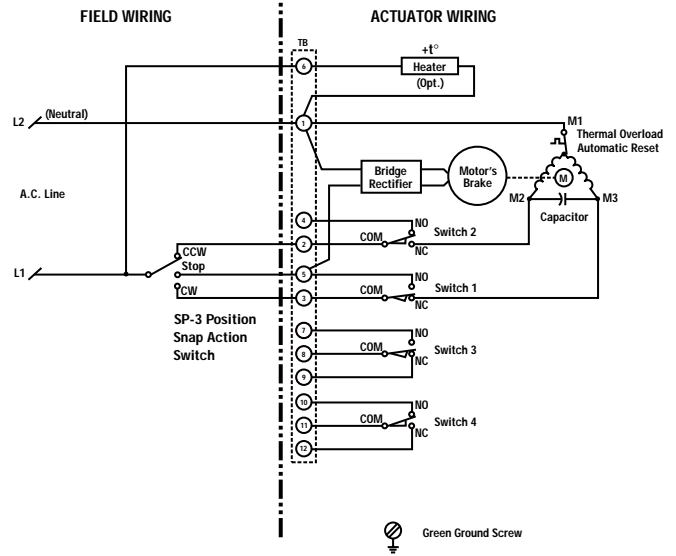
FIELD WIRING

ACTUATOR WIRING

TB

+t°

Heater (Opt.)

6

L2 (Neutral)

1

M1

Thermal Overload Automatic Reset

Bridge Rectifier

Motor's Brake

M

A.C. Line

M2

M3

Capacitor

4

NO

COM

Switch 2

2

NC

CCW

Stop

L1

5

NO

CW

COM

Switch 1

3

NC

SP-3 Position Snap Action Switch

7

NO

COM

8

Switch 3

NC

9

10

NO

COM

11

Switch 4

NC

12

Green Ground Screw